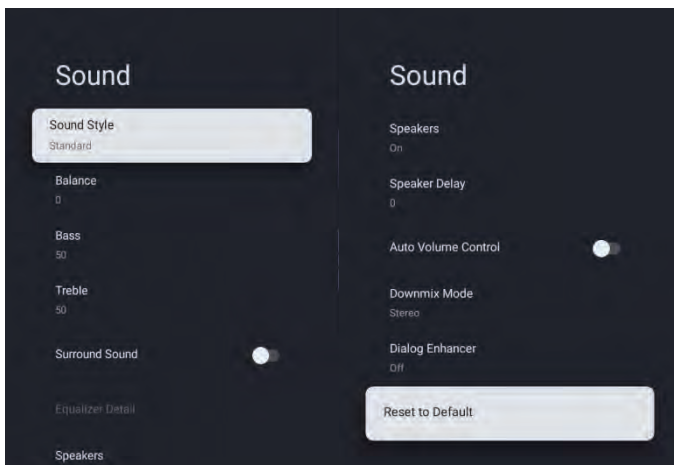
Sound

Sound Style
Standard

Balance
0

Bass
50

Treble
50

Surround Sound

Equalizer Detail

Speakers

Sound

Speakers
On

Speaker Delay
0

Auto Volume Control

Downmix Mode
Stereo

Dialog Enhancer
Off

Reset to Default